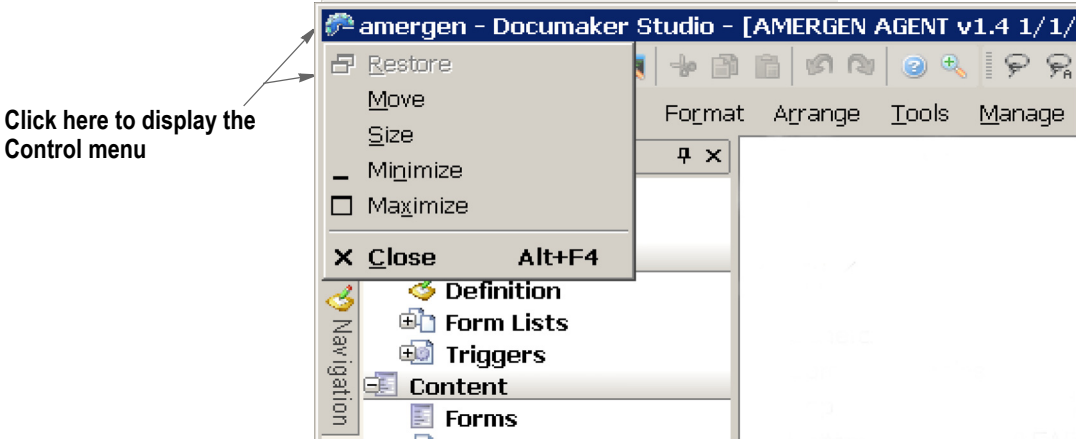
Click here to display the Control menu

amergen - Documaker Studio - [AMERGEN AGENT v1.4 1/1/

Restore
Move
Size
Minimize
Maximize
Close Alt+F4

Format Arrange Tools Manage

Navigation

Definition
Form Lists
Triggers
Content
Forms